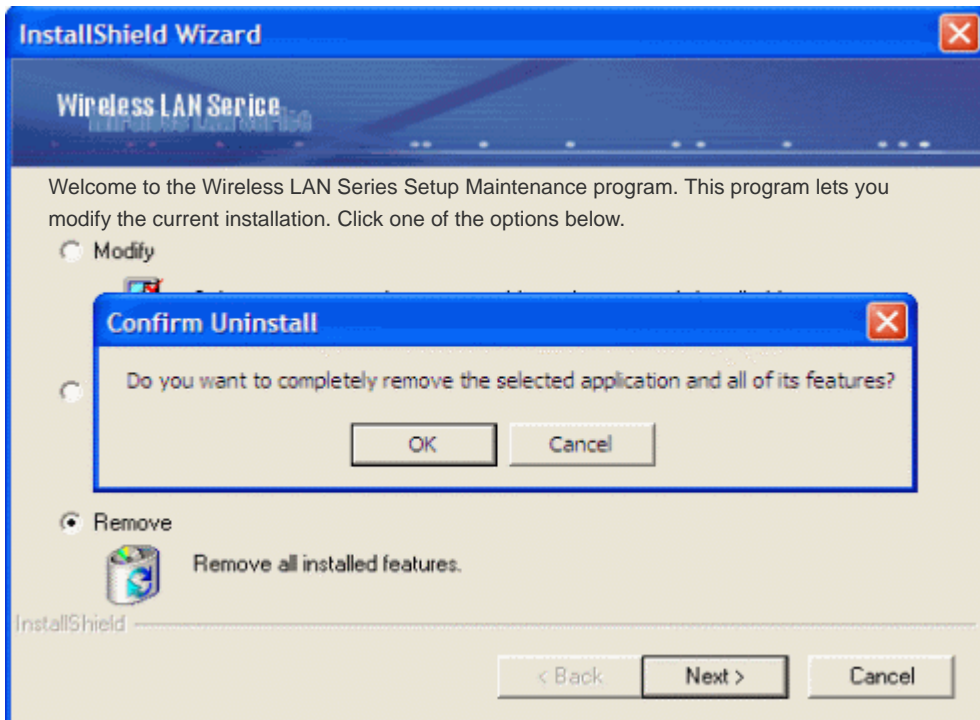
InstallShield Wizard

Wireless LAN Serice

Welcome to the Wireless LAN Series Setup Maintenance program. This program lets you modify the current installation. Click one of the options below.

Modify

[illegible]

Confirm Uninstall

Do you want to completely remove the selected application and all of its features?

OK

Cancel

Remove

Remove all installed features.

InstallShield

< Back

Next >

Cancel